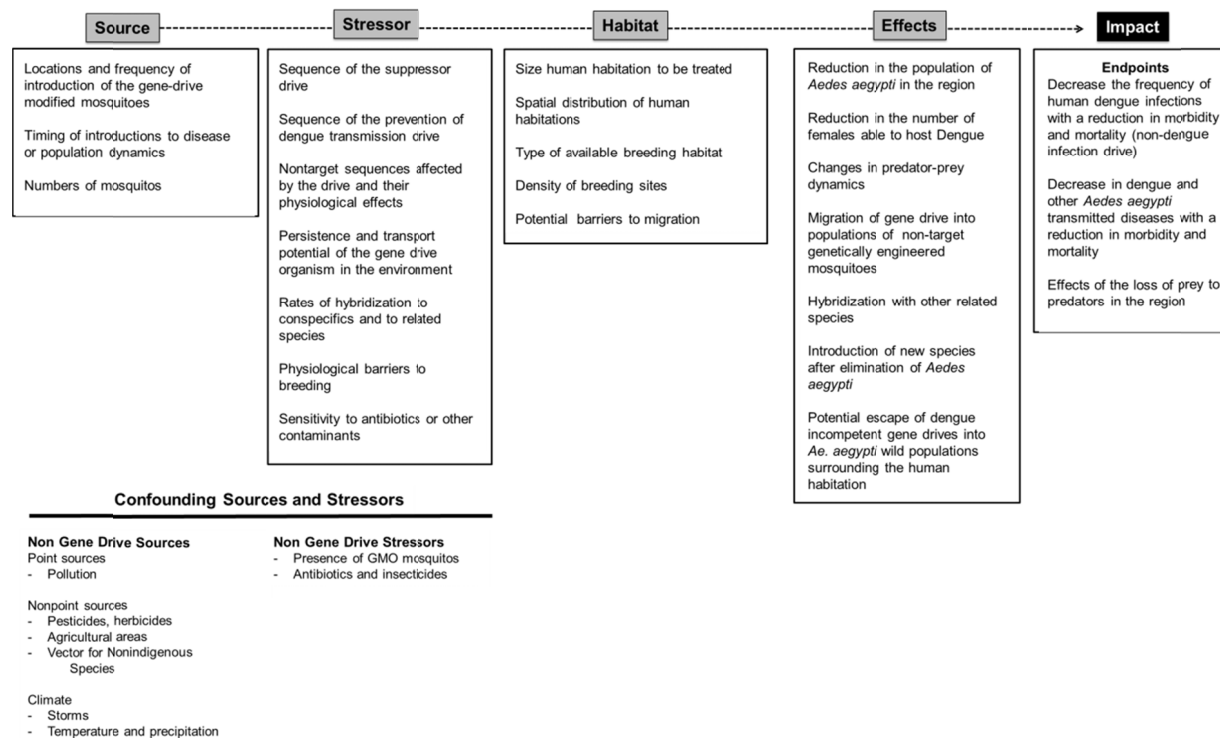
Source

Stressor

Habitat

Effects

Impact

Locations and frequency of introduction of the gene-drive modified mosquitoes

Timing of introductions to disease or population dynamics

Numbers of mosquitos

Sequence of the suppressor drive

Sequence of the prevention of dengue transmission drive

Nontarget sequences affected by the drive and their physiological effects

Persistence and transport potential of the gene drive organism in the environment

Rates of hybridization to conspecifics and to related species

Physiological barriers to breeding

Sensitivity to antibiotics or other contaminants

Size human habitation to be treated

Spatial distribution of human habitations

Type of available breeding habitat

Density of breeding sites

Potential barriers to migration

Reduction in the population of *Aedes aegypti* in the region

Reduction in the number of females able to host Dengue

Changes in predator-prey dynamics

Migration of gene drive into populations of non-target genetically engineered mosquitoes

Hybridization with other related species

Introduction of new species after elimination of *Aedes aegypti*

Potential escape of dengue incompetent gene drives into *Ae. aegypti* wild populations surrounding the human habitation

Endpoints

Decrease the frequency of human dengue infections with a reduction in morbidity and mortality (non-dengue infection drive)

Decrease in dengue and other *Aedes aegypti* transmitted diseases with a reduction in morbidity and mortality

Effects of the loss of prey to predators in the region

Confounding Sources and Stressors

Non Gene Drive Sources
Point sources
- Pollution

Nonpoint sources
- Pesticides, herbicides
- Agricultural areas
- Vector for Nonindigenous Species

Climate
- Storms
- Temperature and precipitation

Non Gene Drive Stressors
- Presence of GMO mosquitos
- Antibiotics and insecticides